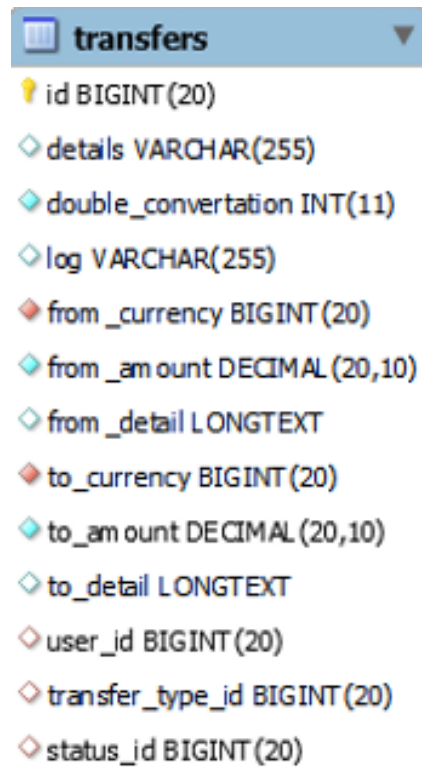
transfers

id BIGINT(20)

details VARCHAR(255)

double_convertation INT(11)

log VARCHAR(255)

from_currency BIGINT(20)

from_amount DECIMAL(20,10)

from_detail LONGTEXT

to_currency BIGINT(20)

to_amount DECIMAL(20,10)

to_detail LONGTEXT

user_id BIGINT(20)

transfer_type_id BIGINT(20)

status_id BIGINT(20)